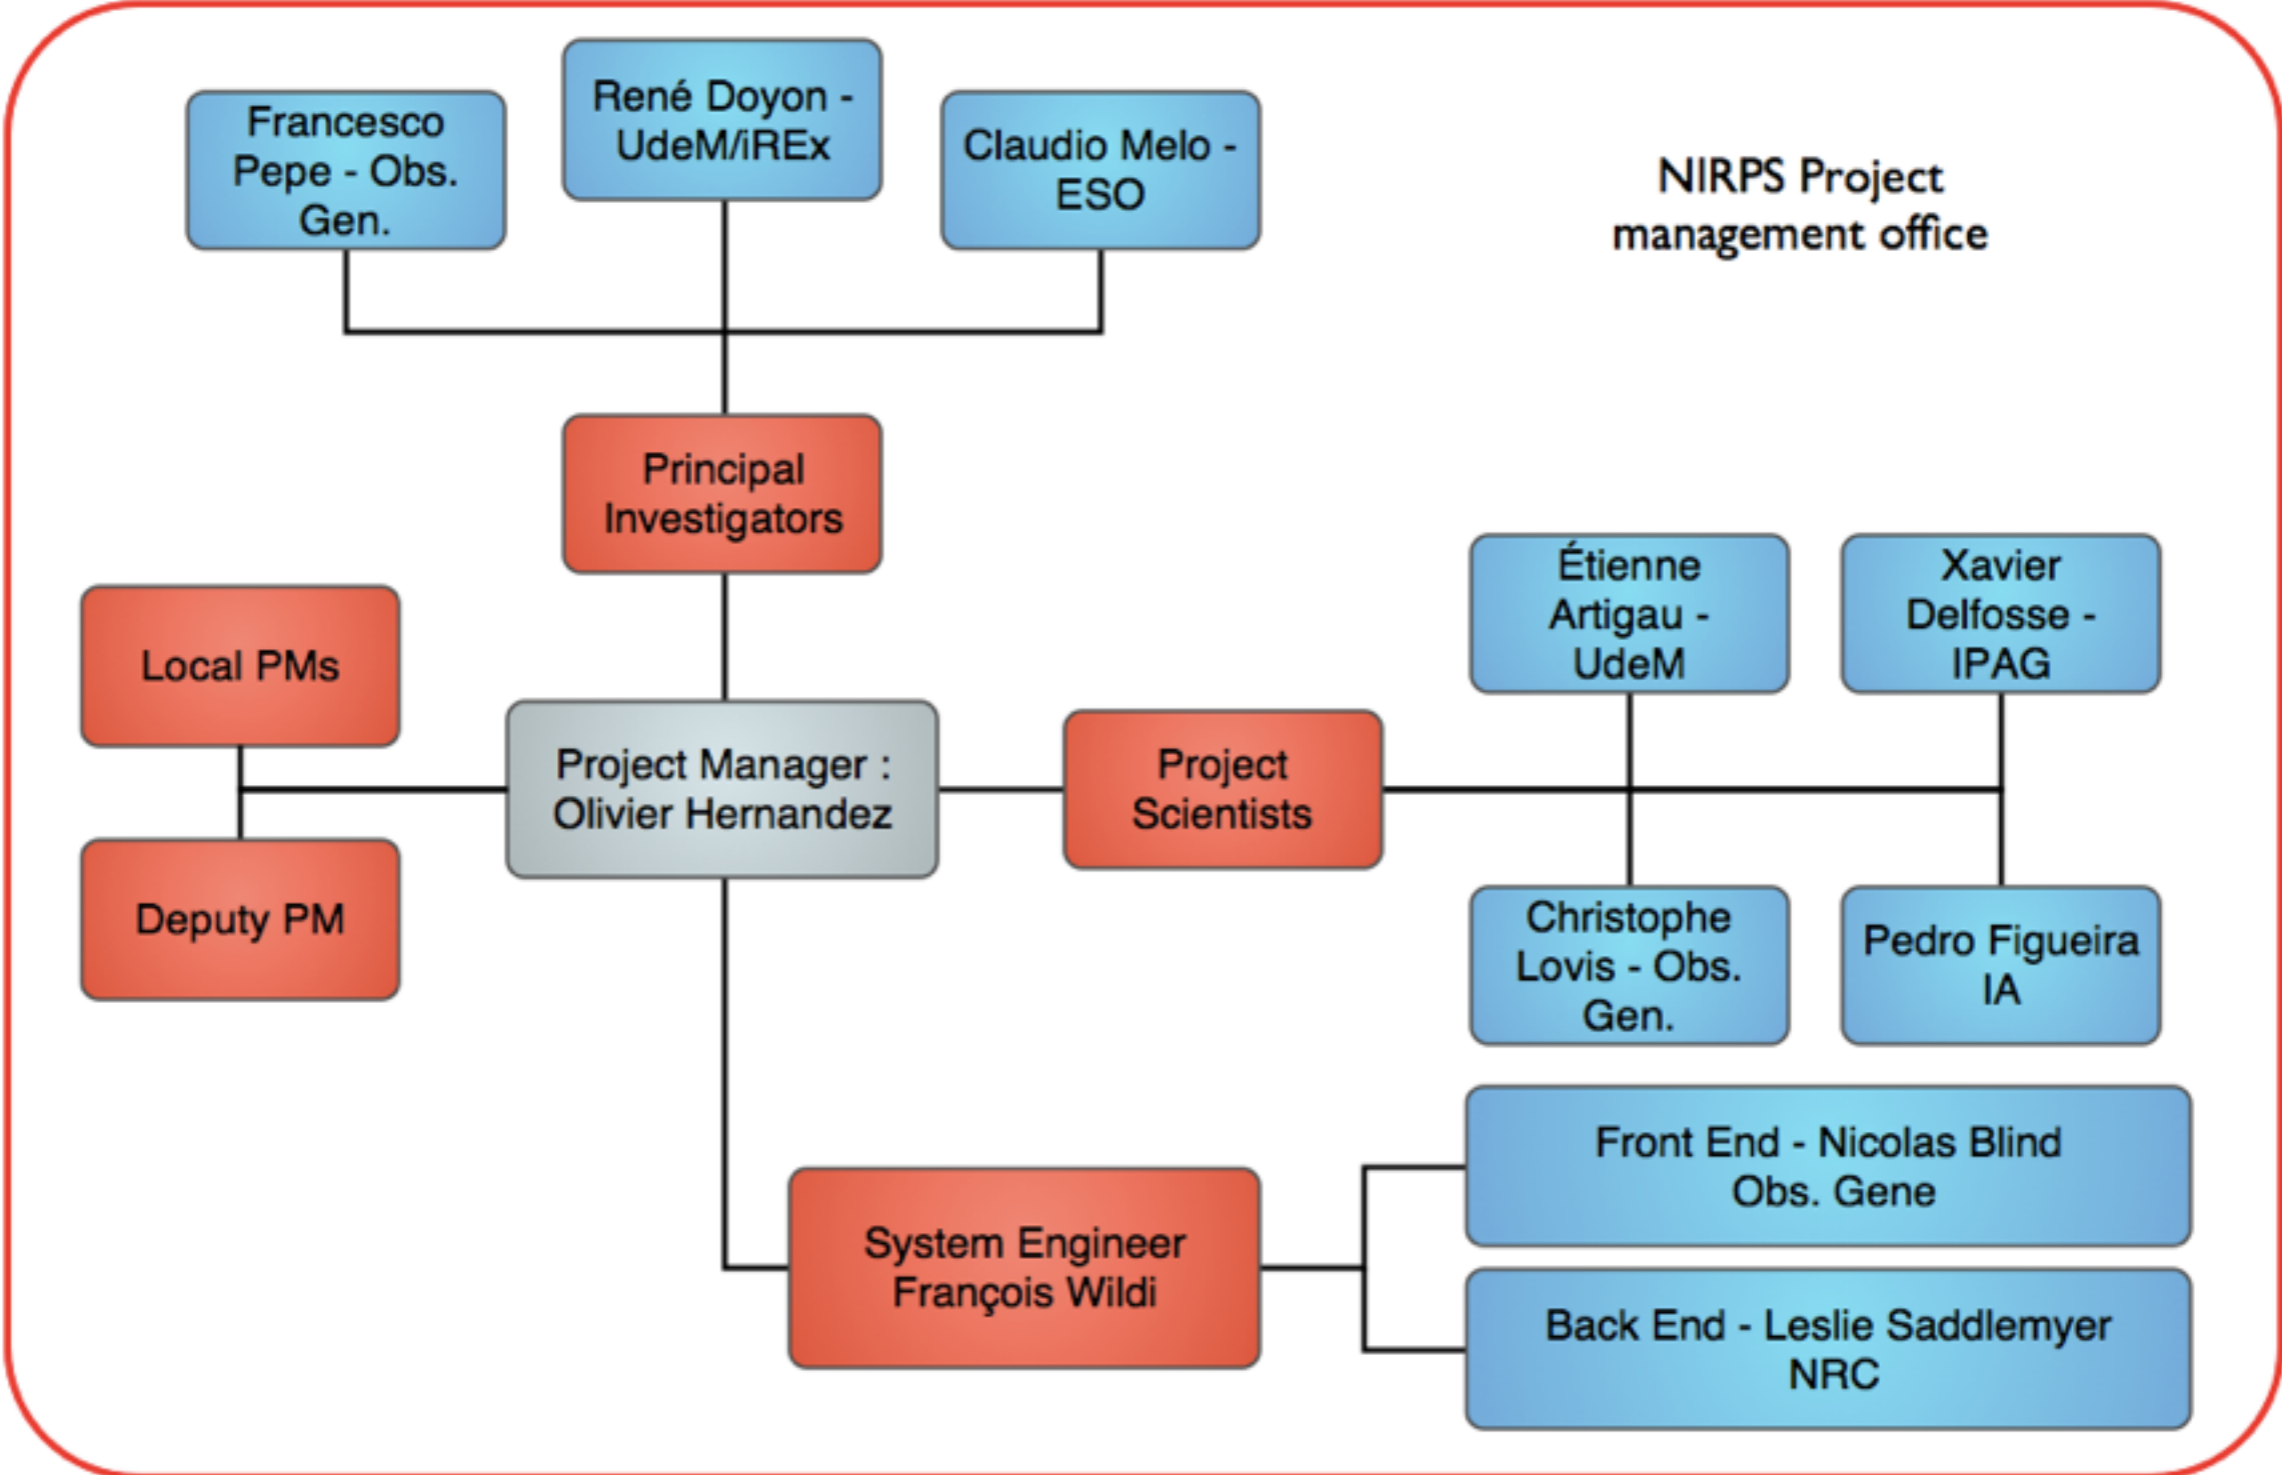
Francesco Pepe - Obs. Gen.

René Doyon - UdeM/iREx

Claudio Melo - ESO

NIRPS Project management office

Principal Investigators

Étienne Artigau - UdeM

Xavier Delfosse - IPAG

Local PMs

Project Manager : Olivier Hernandez

Project Scientists

Deputy PM

Christophe Lovis - Obs. Gen.

Pedro Figueira IA

Front End - Nicolas Blind Obs. Gene

System Engineer François Wildi

Back End - Leslie Saddlemyer NRC